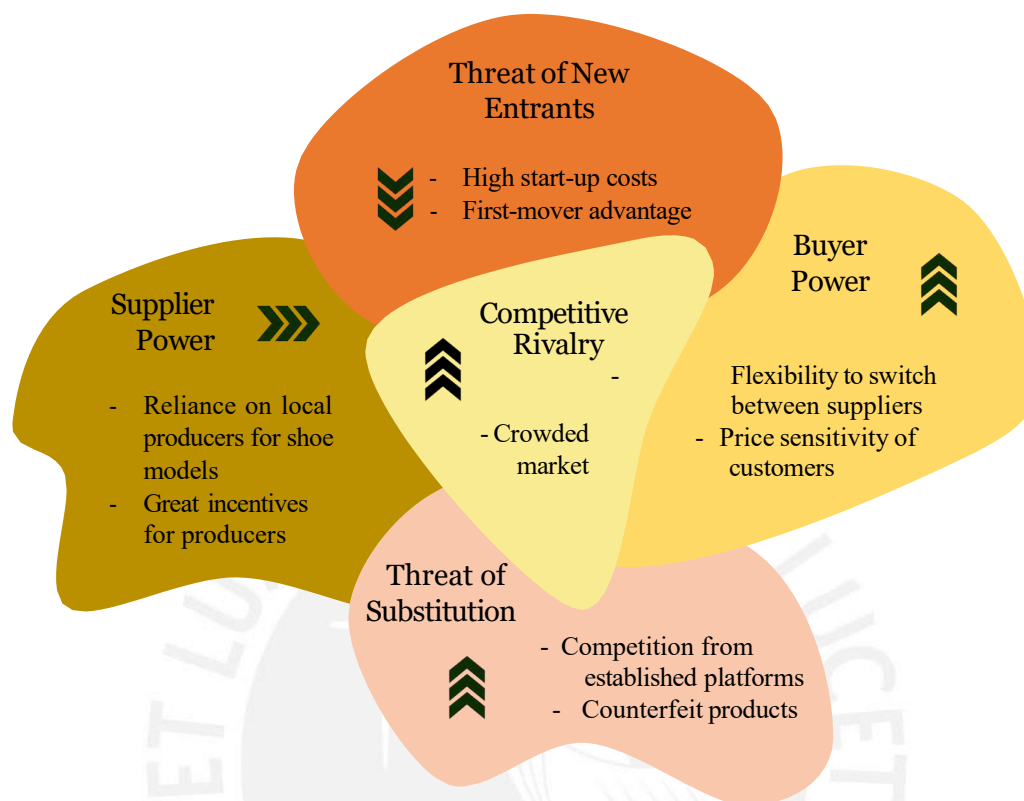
Threat of New Entrants

- High start-up costs
- First-mover advantage

Buyer Power

- Flexibility to switch between suppliers
- Price sensitivity of customers

Supplier Power

- Reliance on local producers for shoe models
- Great incentives for producers

Competitive Rivalry

- Crowded market

Threat of Substitution

- Competition from established platforms
- Counterfeit products